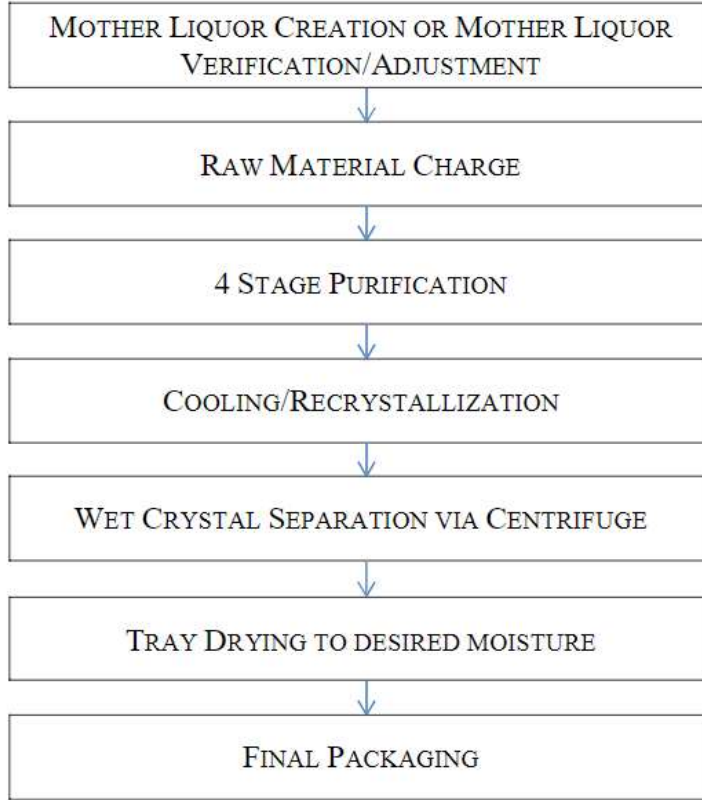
Mother Liquor Creation or Mother Liquor Verification/Adjustment

Raw Material Charge

4 Stage Purification

Cooling/Recrystallization

Wet Crystal Separation via Centrifuge

Tray Drying to desired moisture

Final Packaging